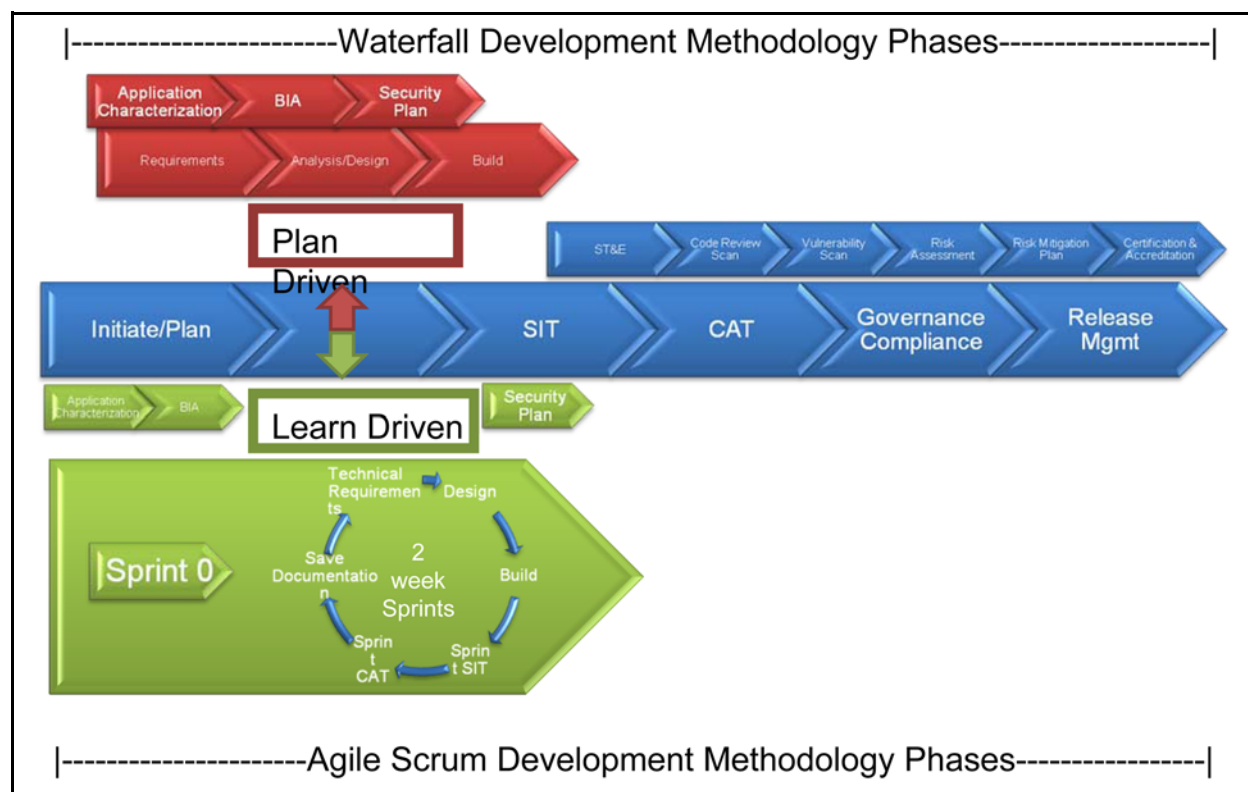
|------------------------Waterfall Development Methodology Phases-------------------|

Application Characterization

BIA

Security Plan

Requirements

Analysis/Design

Build

Plan Driven

ST&E

Code Review Scan

Vulnerability Scan

Risk Assessment

Risk Mitigation Plan

Certification & Accreditation

Initiate/Plan

SIT

CAT

Governance Compliance

Release Mgmt

Application Characterization

BIA

Learn Driven

Security Plan

Sprint 0

Technical Requirements

Design

Build

Sprint SIT

Sprint CAT

Save Documentation

2 week Sprints

|---------------------Agile Scrum Development Methodology Phases-----------------|